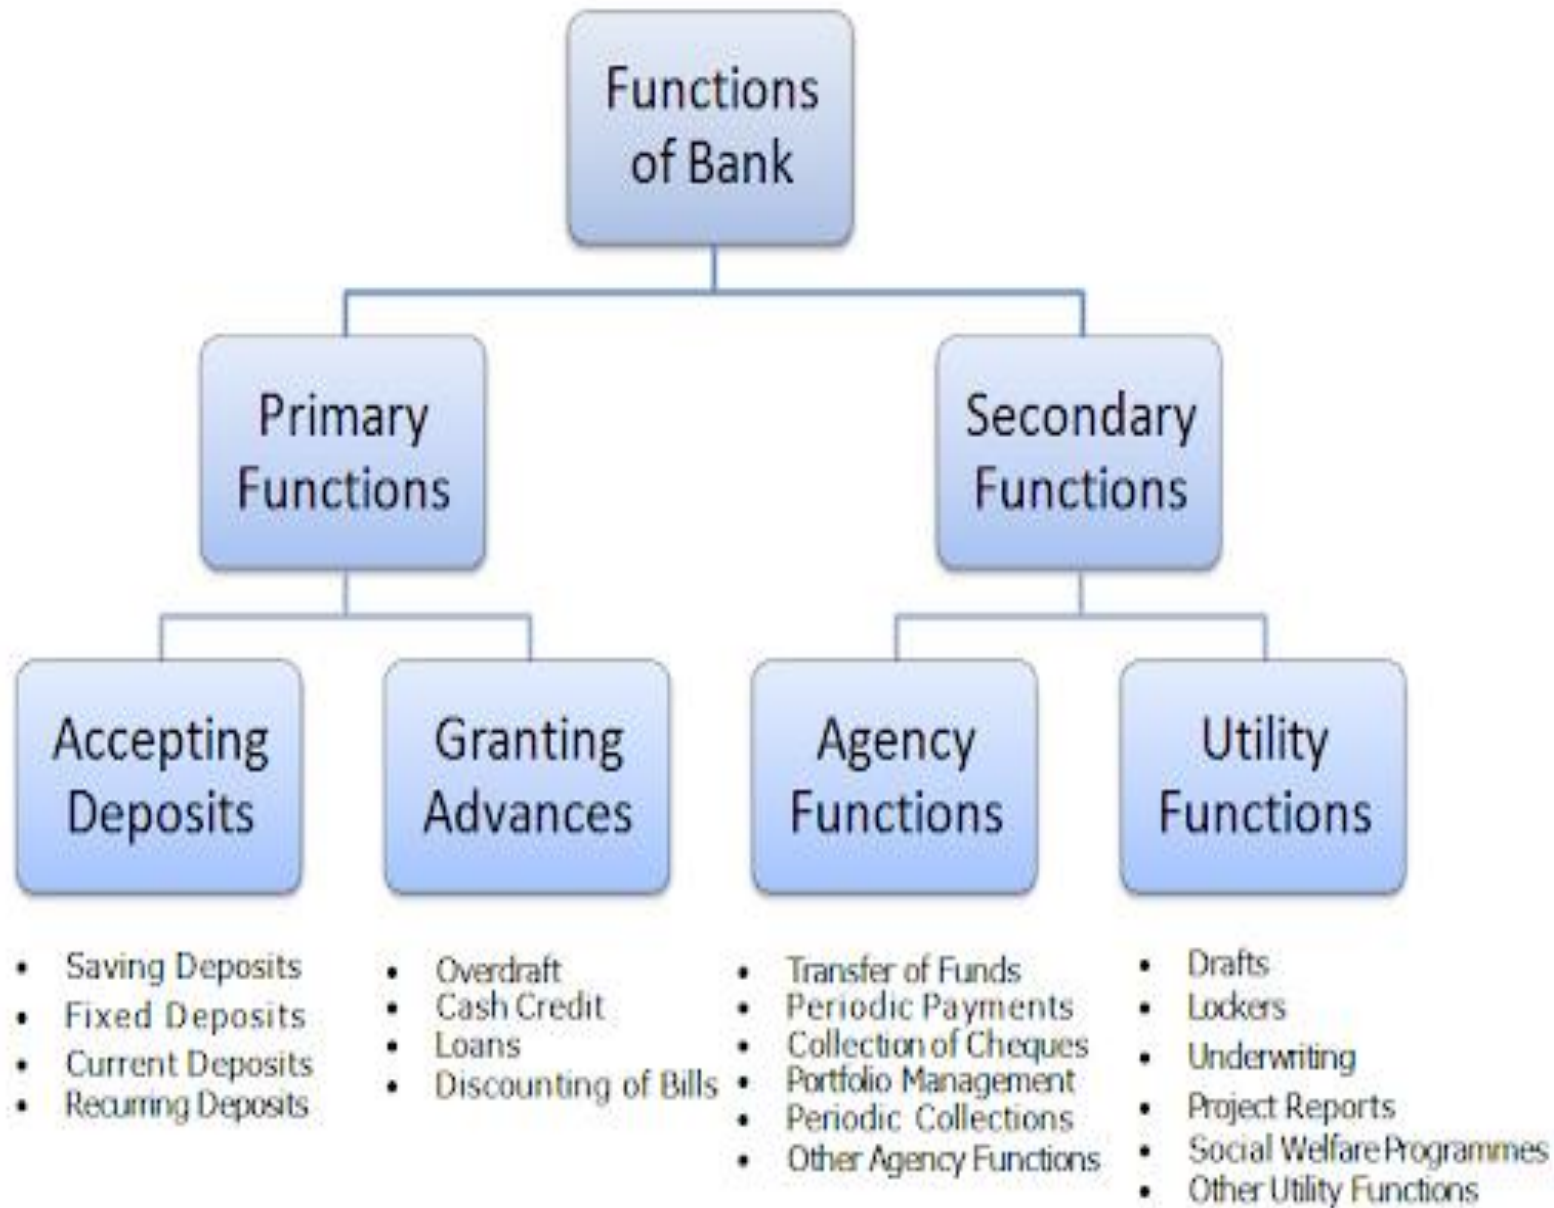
Functions of Bank

Primary Functions

Secondary Functions

Accepting Deposits

- Saving Deposits
- Fixed Deposits
- Current Deposits
- Recurring Deposits

Granting Advances

- Overdraft
- Cash Credit
- Loans
- Discounting of Bills

Agency Functions

- Transfer of Funds
- Periodic Payments
- Collection of Cheques
- Portfolio Management
- Periodic Collections
- Other Agency Functions

Utility Functions

- Drafts
- Lockers
- Underwriting
- Project Reports
- Social Welfare Programmes
- Other Utility Functions